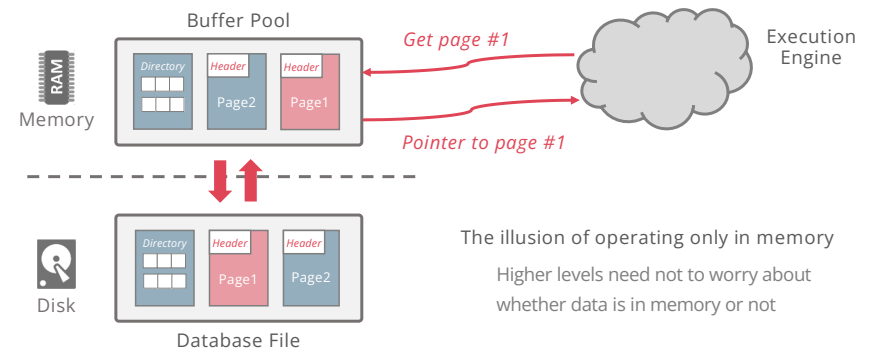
Buffer Pool

RAM

Memory

Directory

Header

Page2

Header

Page1

Get page #1

Pointer to page #1

Execution Engine

Directory

Header

Page1

Header

Page2

Disk

Database File

The illusion of operating only in memory

Higher levels need not to worry about whether data is in memory or not